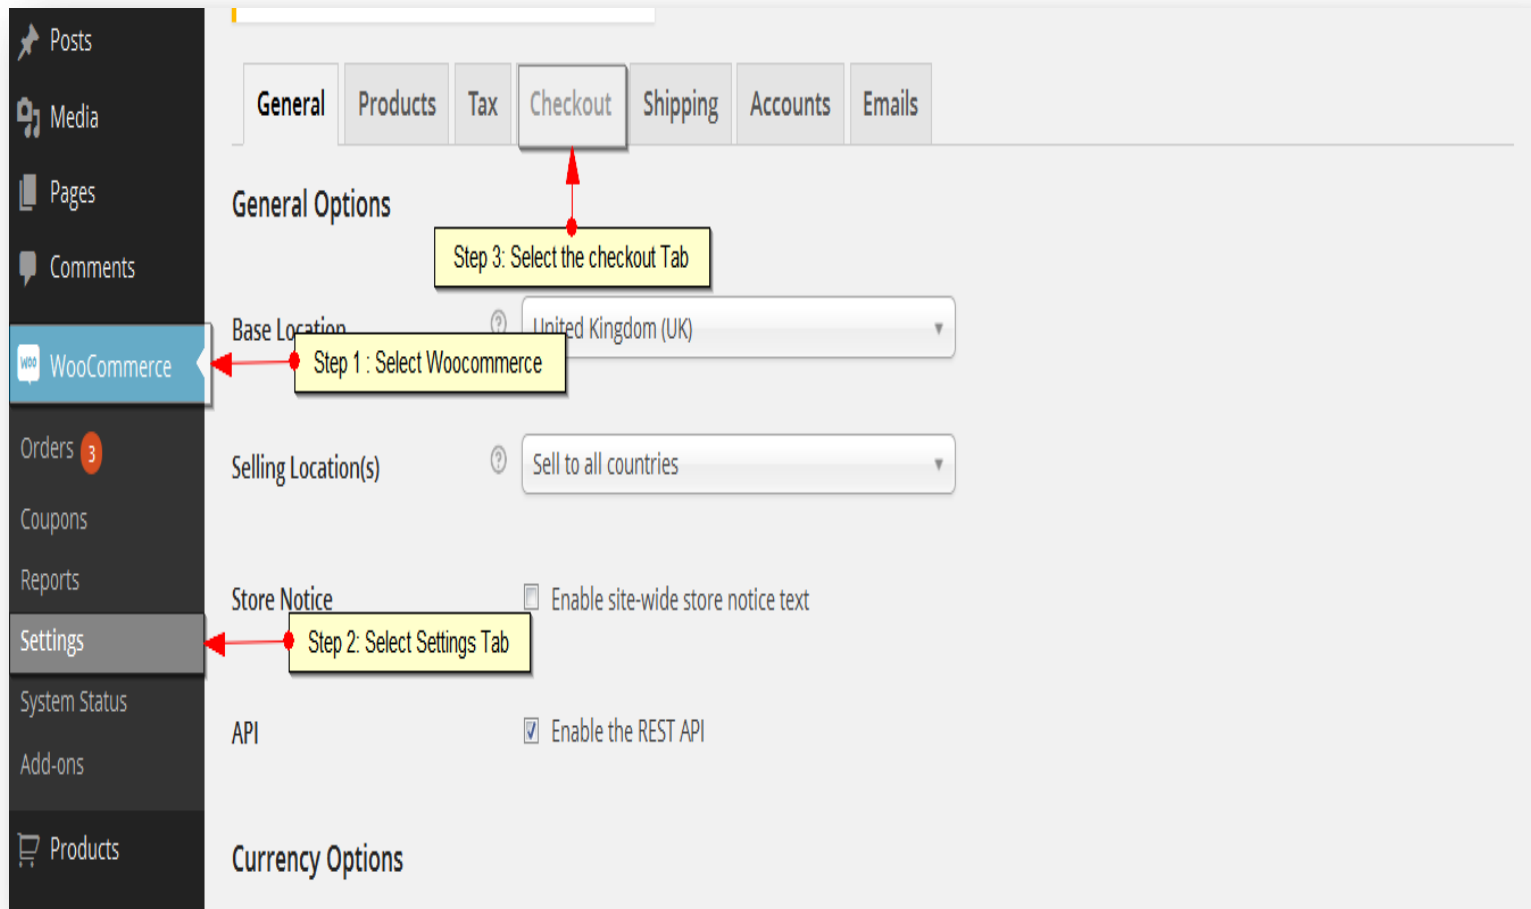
Posts
Media
Pages
Comments
WooCommerce
Orders 3
Coupons
Reports
Settings
System Status
Add-ons
Products

General | Products | Tax | Checkout | Shipping | Accounts | Emails

General Options

Step 3: Select the checkout Tab

Base Location
United Kingdom (UK)

Step 1 : Select Woocommerce

Selling Location(s)
Sell to all countries

Store Notice
Enable site-wide store notice text

Step 2: Select Settings Tab

API
Enable the REST API

Currency Options